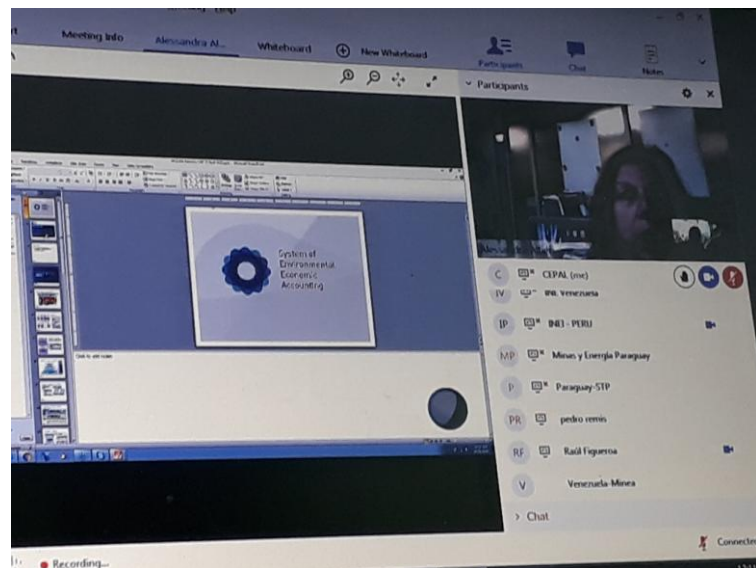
Meeting Info
Alessandra Al...
Whiteboard
New Whiteboard
Participants
Chat
Notes
Participants

System of Environmental Economic Accounting

C CEPAL (me)
IV INE Venezuela
IP INEI - PERU
MP Minas y Energía Paraguay
P Paraguay-STP
PR pedro remis
RF Raúl Figueroa
V Venezuela-Minea
> Chat
Recording...
Connecte